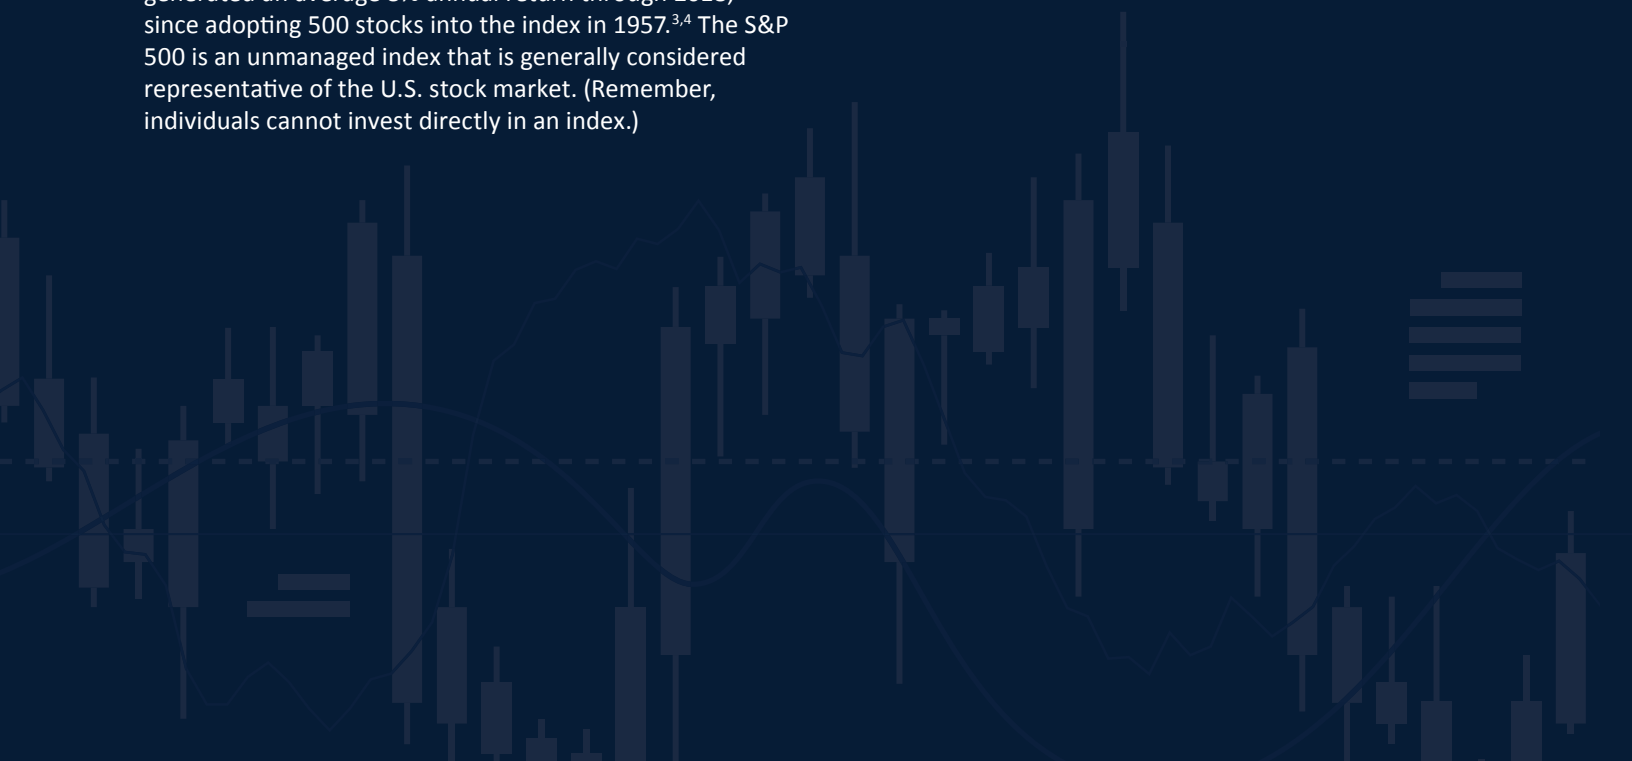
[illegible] since adopting 500 stocks into the index in 1957.$^{3,4}$ The S&P 500 is an unmanaged index that is generally considered representative of the U.S. stock market. (Remember, individuals cannot invest directly in an index.)